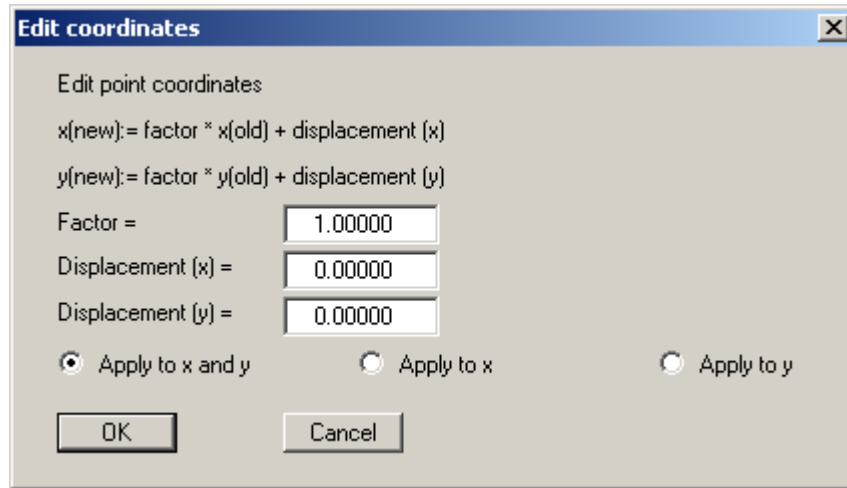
Edit coordinates

Edit point coordinates

x(new):= factor * x(old) + displacement (x)

y(new):= factor * y(old) + displacement (y)

Factor = 1.00000

Displacement (x) = 0.00000

Displacement (y) = 0.00000

Apply to x and y

Apply to x

Apply to y

OK

Cancel